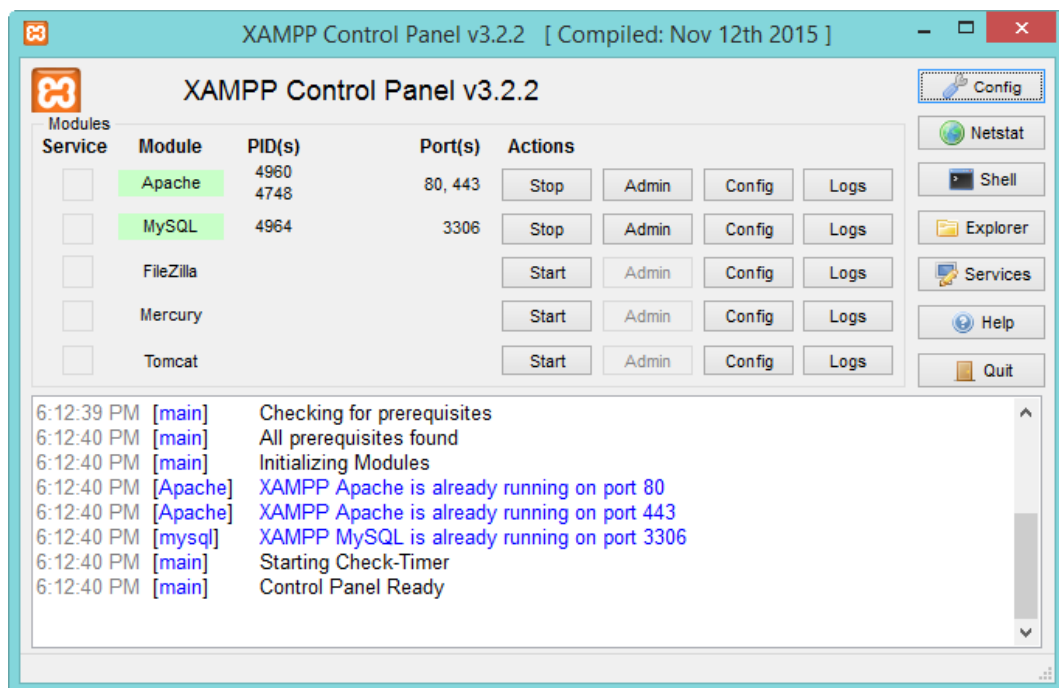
XAMPP Control Panel v3.2.2 [ Compiled: Nov 12th 2015 ]

XAMPP Control Panel v3.2.2

Config
Netstat
Shell
Explorer
Services
Help
Quit

Modules

| Service | Module | PID(s) | Port(s) | Actions | | | |
|---|---|---|---|---|---|---|---|
| | Apache | 4960 4748 | 80, 443 | Stop | Admin | Config | Logs |
| | MySQL | 4964 | 3306 | Stop | Admin | Config | Logs |
| | FileZilla | | | Start | Admin | Config | Logs |
| | Mercury | | | Start | Admin | Config | Logs |
| | Tomcat | | | Start | Admin | Config | Logs |

6:12:39 PM [main] Checking for prerequisites
6:12:40 PM [main] All prerequisites found
6:12:40 PM [main] Initializing Modules
6:12:40 PM [Apache] XAMPP Apache is already running on port 80
6:12:40 PM [Apache] XAMPP Apache is already running on port 443
6:12:40 PM [mysql] XAMPP MySQL is already running on port 3306
6:12:40 PM [main] Starting Check-Timer
6:12:40 PM [main] Control Panel Ready